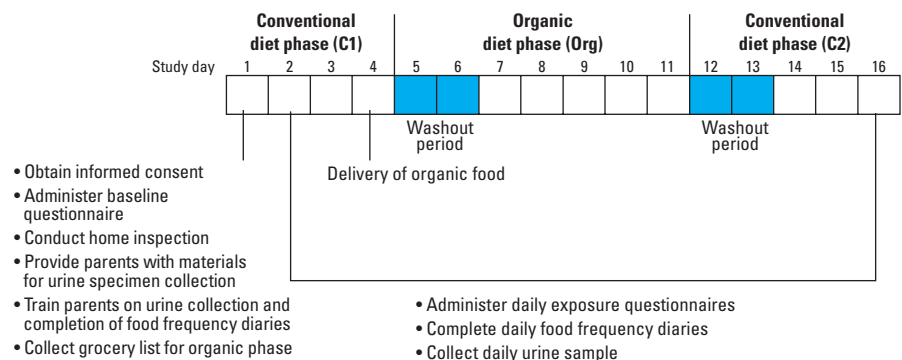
Conventional diet phase (C1)

Organic diet phase (Org)

Conventional diet phase (C2)

Study day 1 2 3 4 5 6 7 8 9 10 11 12 13 14 15 16

Washout period

Washout period

Delivery of organic food

• Obtain informed consent
• Administer baseline questionnaire
• Conduct home inspection
• Provide parents with materials for urine specimen collection
• Train parents on urine collection and completion of food frequency diaries
• Collect grocery list for organic phase

• Administer daily exposure questionnaires
• Complete daily food frequency diaries
• Collect daily urine sample